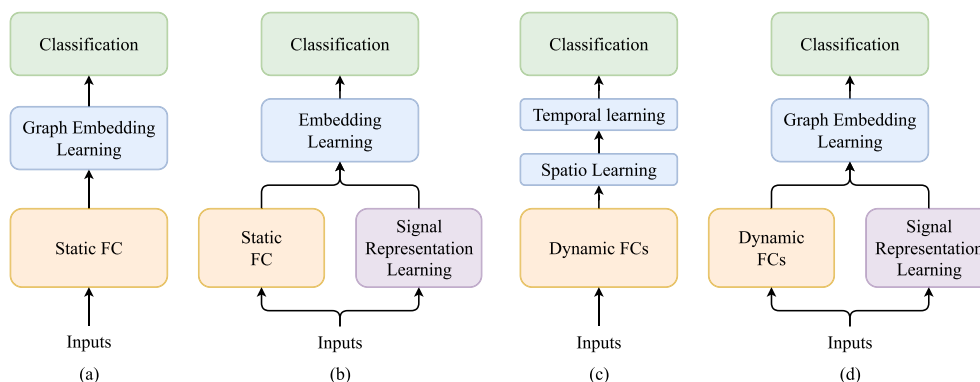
Classification

Graph Embedding Learning

Static FC

Inputs

(a)

Classification

Embedding Learning

Static FC

Signal Representation Learning

Inputs

(b)

Classification

Temporal learning

Spatio Learning

Dynamic FCs

Inputs

(c)

Classification

Graph Embedding Learning

Dynamic FCs

Signal Representation Learning

Inputs

(d)